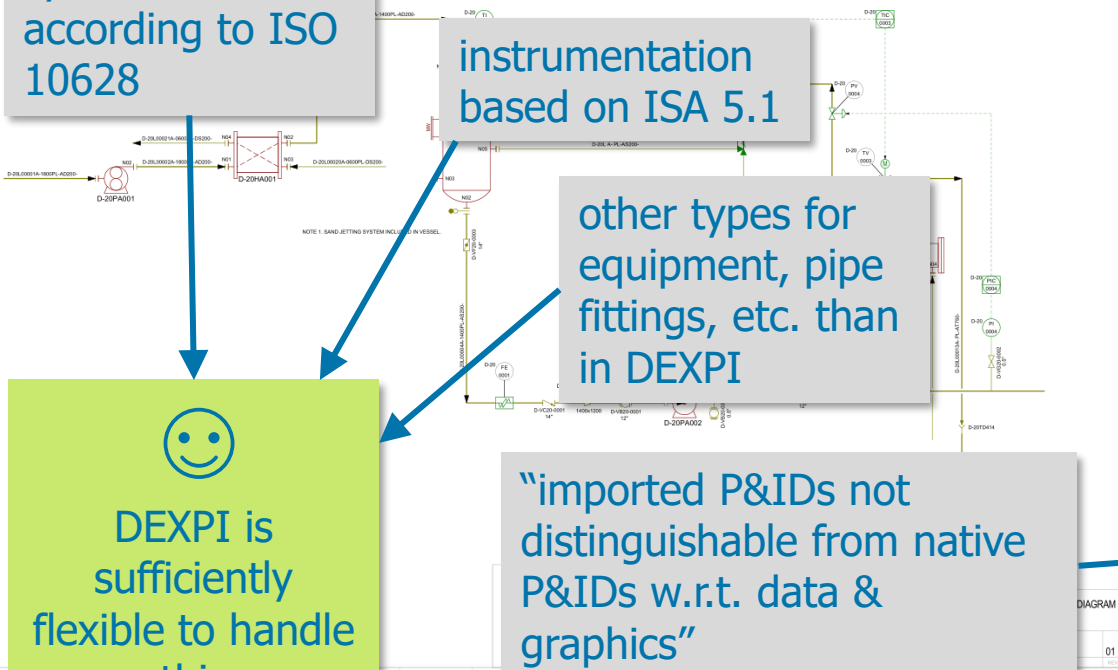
according to ISO 10628

instrumentation based on ISA 5.1

other types for equipment, pipe fittings, etc. than in DEXPI

☺

DEXPI is sufficiently flexible to handle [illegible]

“imported P&IDs not distinguishable from native P&IDs w.r.t. data & graphics”

D-20PA001

D-20HA001

N04 N02 N01 N03 N02 N03

NOTE 1. SAND JETTING SYSTEM INCLUDED IN VESSEL

D-20 FE 0001

D-20PA002

D-20 TI

D-20 TIC 0003

D-20 PV 0004

D-20 TV 0003

D-20 PIC 0004

D-20 PI 0004

D-20TD414

DIAGRAM

01